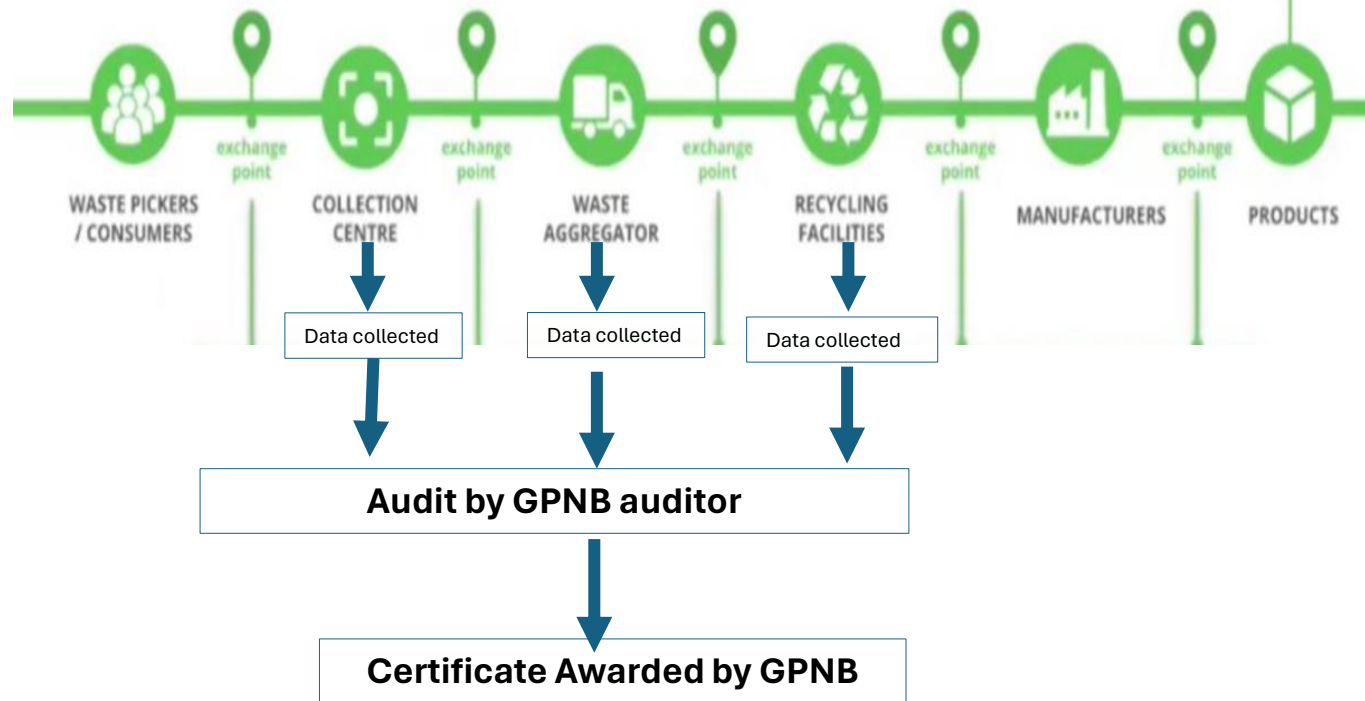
WASTE PICKERS / CONSUMERS

exchange point

COLLECTION CENTRE

exchange point

WASTE AGGREGATOR

exchange point

RECYCLING FACILITIES

exchange point

MANUFACTURERS

exchange point

PRODUCTS

Data collected

Data collected

Data collected

Audit by GPNB auditor

Certificate Awarded by GPNB